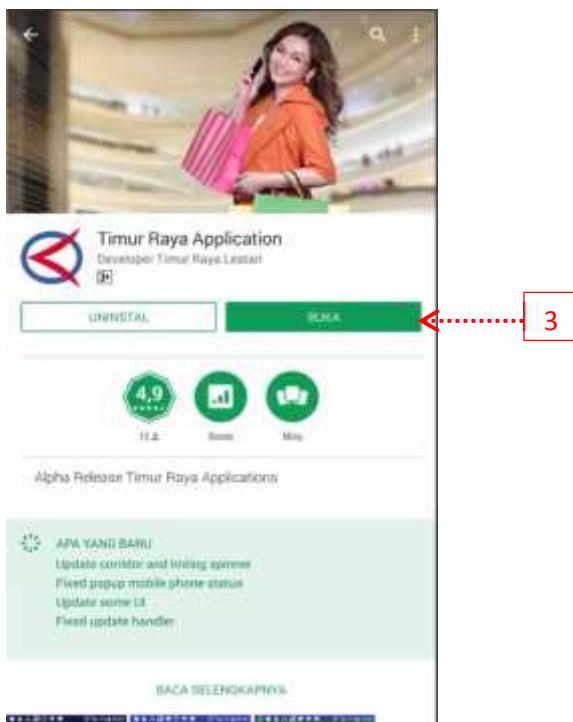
Timur Raya Application

Developer Timur Raya Lestari

UNINSTAL

BUKA

3

4,9

11 &

Bisnis

Mirip

Alpha Release Timur Raya Applications

APA YANG BARU

Update corridor and timing spinner

Fixed popup mobile phone status

Update some UI

Fixed update handler

BACA SELENGKAPNYA